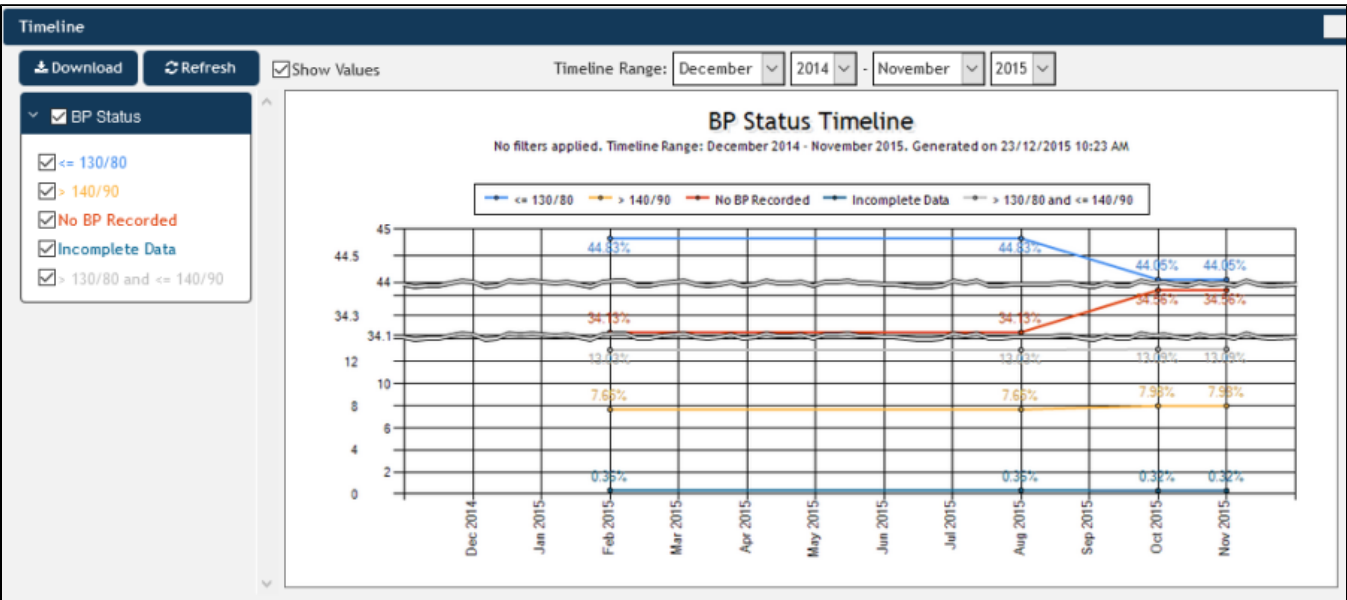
Timeline

Download
Refresh
Show Values
Timeline Range: December 2014 - November 2015

BP Status
<= 130/80
> 140/90
No BP Recorded
Incomplete Data
> 130/80 and <= 140/90

BP Status Timeline
No filters applied. Timeline Range: December 2014 - November 2015. Generated on 23/12/2015 10:23 AM

<= 130/80 > 140/90 No BP Recorded Incomplete Data > 130/80 and <= 140/90

45
44.5
44
34.3
34.1
12
10
8
6
4
2
0

44.83% 44.83% 44.05% 44.05%
34.13% 34.13% 34.56% 34.56%
13.03% 13.03% 13.09% 13.09%
7.66% 7.66% 7.98% 7.98%
0.36% 0.35% 0.32% 0.32%

Dec 2014
Jan 2015
Feb 2015
Mar 2015
Apr 2015
May 2015
Jun 2015
Jul 2015
Aug 2015
Sep 2015
Oct 2015
Nov 2015